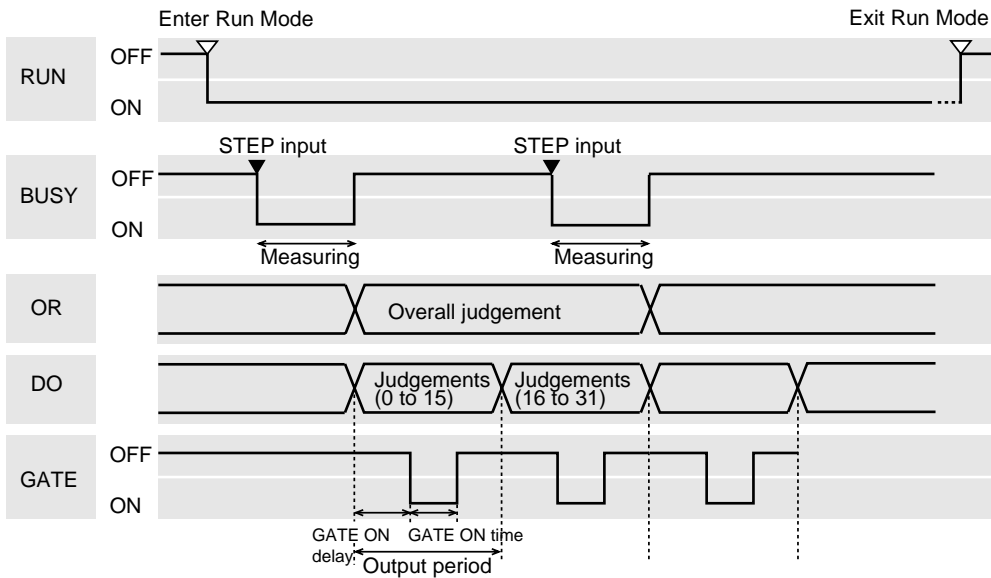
Enter Run Mode

Exit Run Mode

RUN
OFF
ON

STEP input
STEP input

BUSY
OFF
ON

Measuring
Measuring

OR
Overall judgement

DO
Judgements (0 to 15)
Judgements (16 to 31)

GATE
OFF
ON

GATE ON delay
GATE ON time
Output period